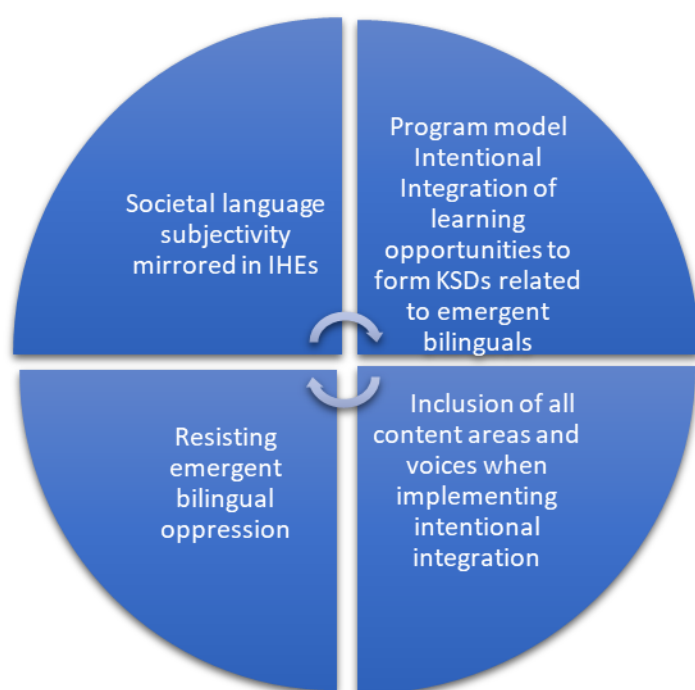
Societal language subjectivity mirrored in IHEs

Program model Intentional Integration of learning opportunities to form KSDs related to emergent bilinguals

Inclusion of all content areas and voices when implementing intentional integration

Resisting emergent bilingual oppression